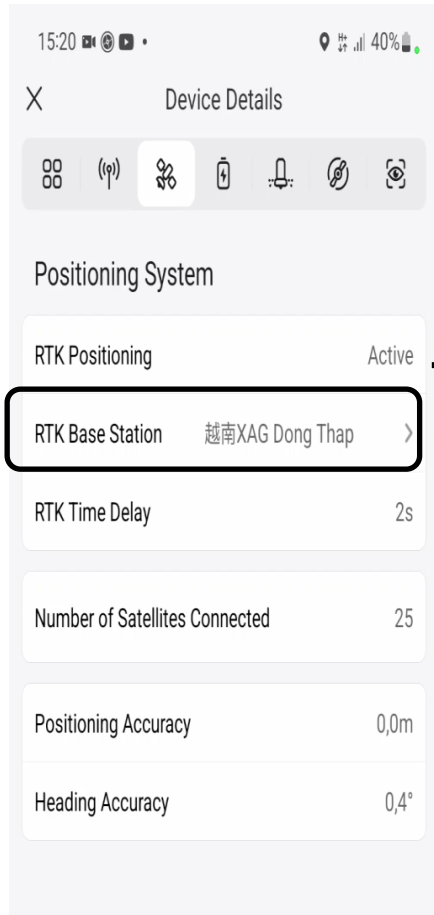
15:20 40%

X Device Details

Positioning System

RTK Positioning Active

RTK Base Station 越南XAG Dong Thap >

RTK Time Delay 2s

Number of Satellites Connected 25

Positioning Accuracy 0,0m

Heading Accuracy 0,4°